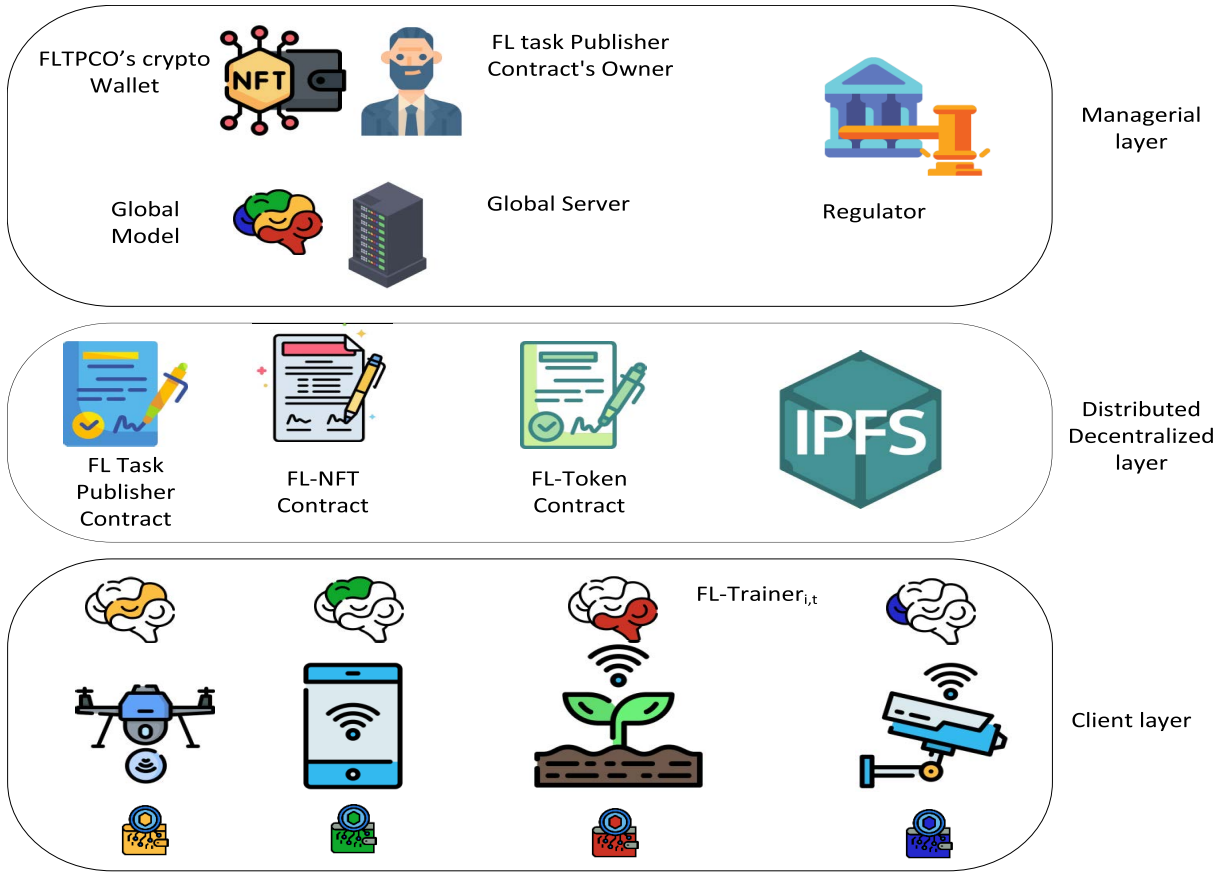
FLTPCO's crypto Wallet

NFT

FL task Publisher Contract's Owner

Managerial layer

Global Model

Global Server

Regulator

FL Task Publisher Contract

FL-NFT Contract

FL-Token Contract

IPFS

Distributed Decentralized layer

FL-Trainer$_{i,t}$

Client layer